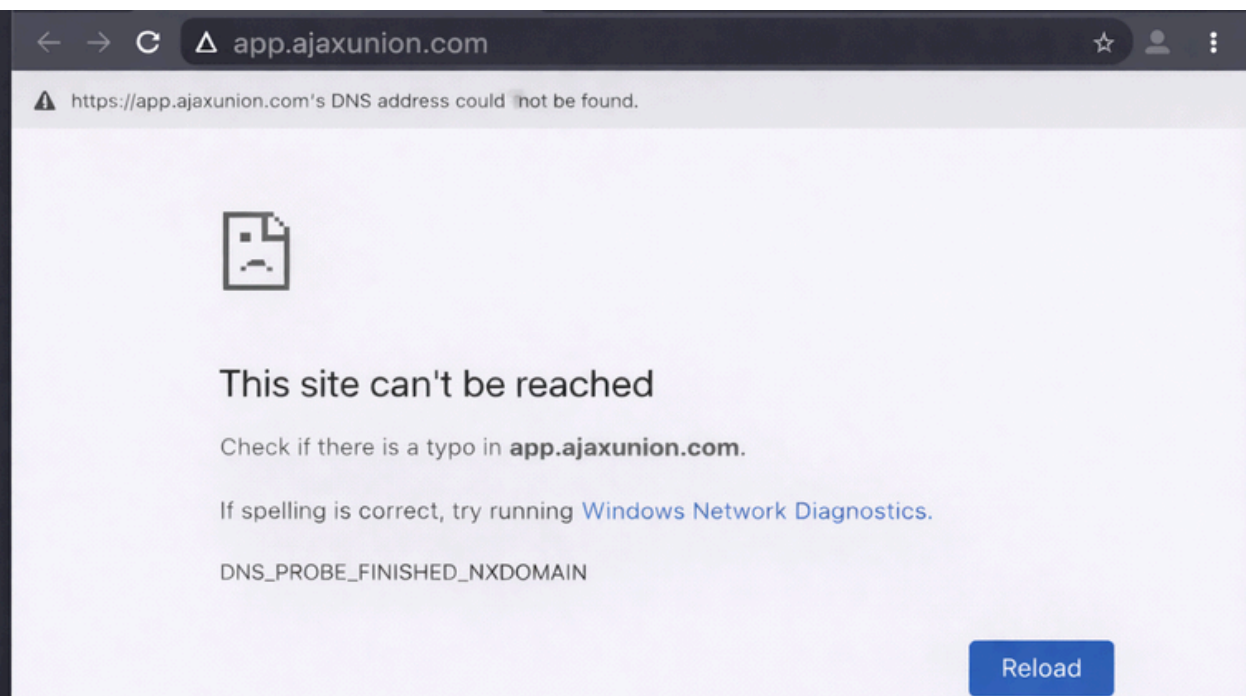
app.ajaxunion.com

https://app.ajaxunion.com's DNS address could not be found.

This site can't be reached

Check if there is a typo in **app.ajaxunion.com**.

If spelling is correct, try running Windows Network Diagnostics.

DNS_PROBE_FINISHED_NXDOMAIN

Reload